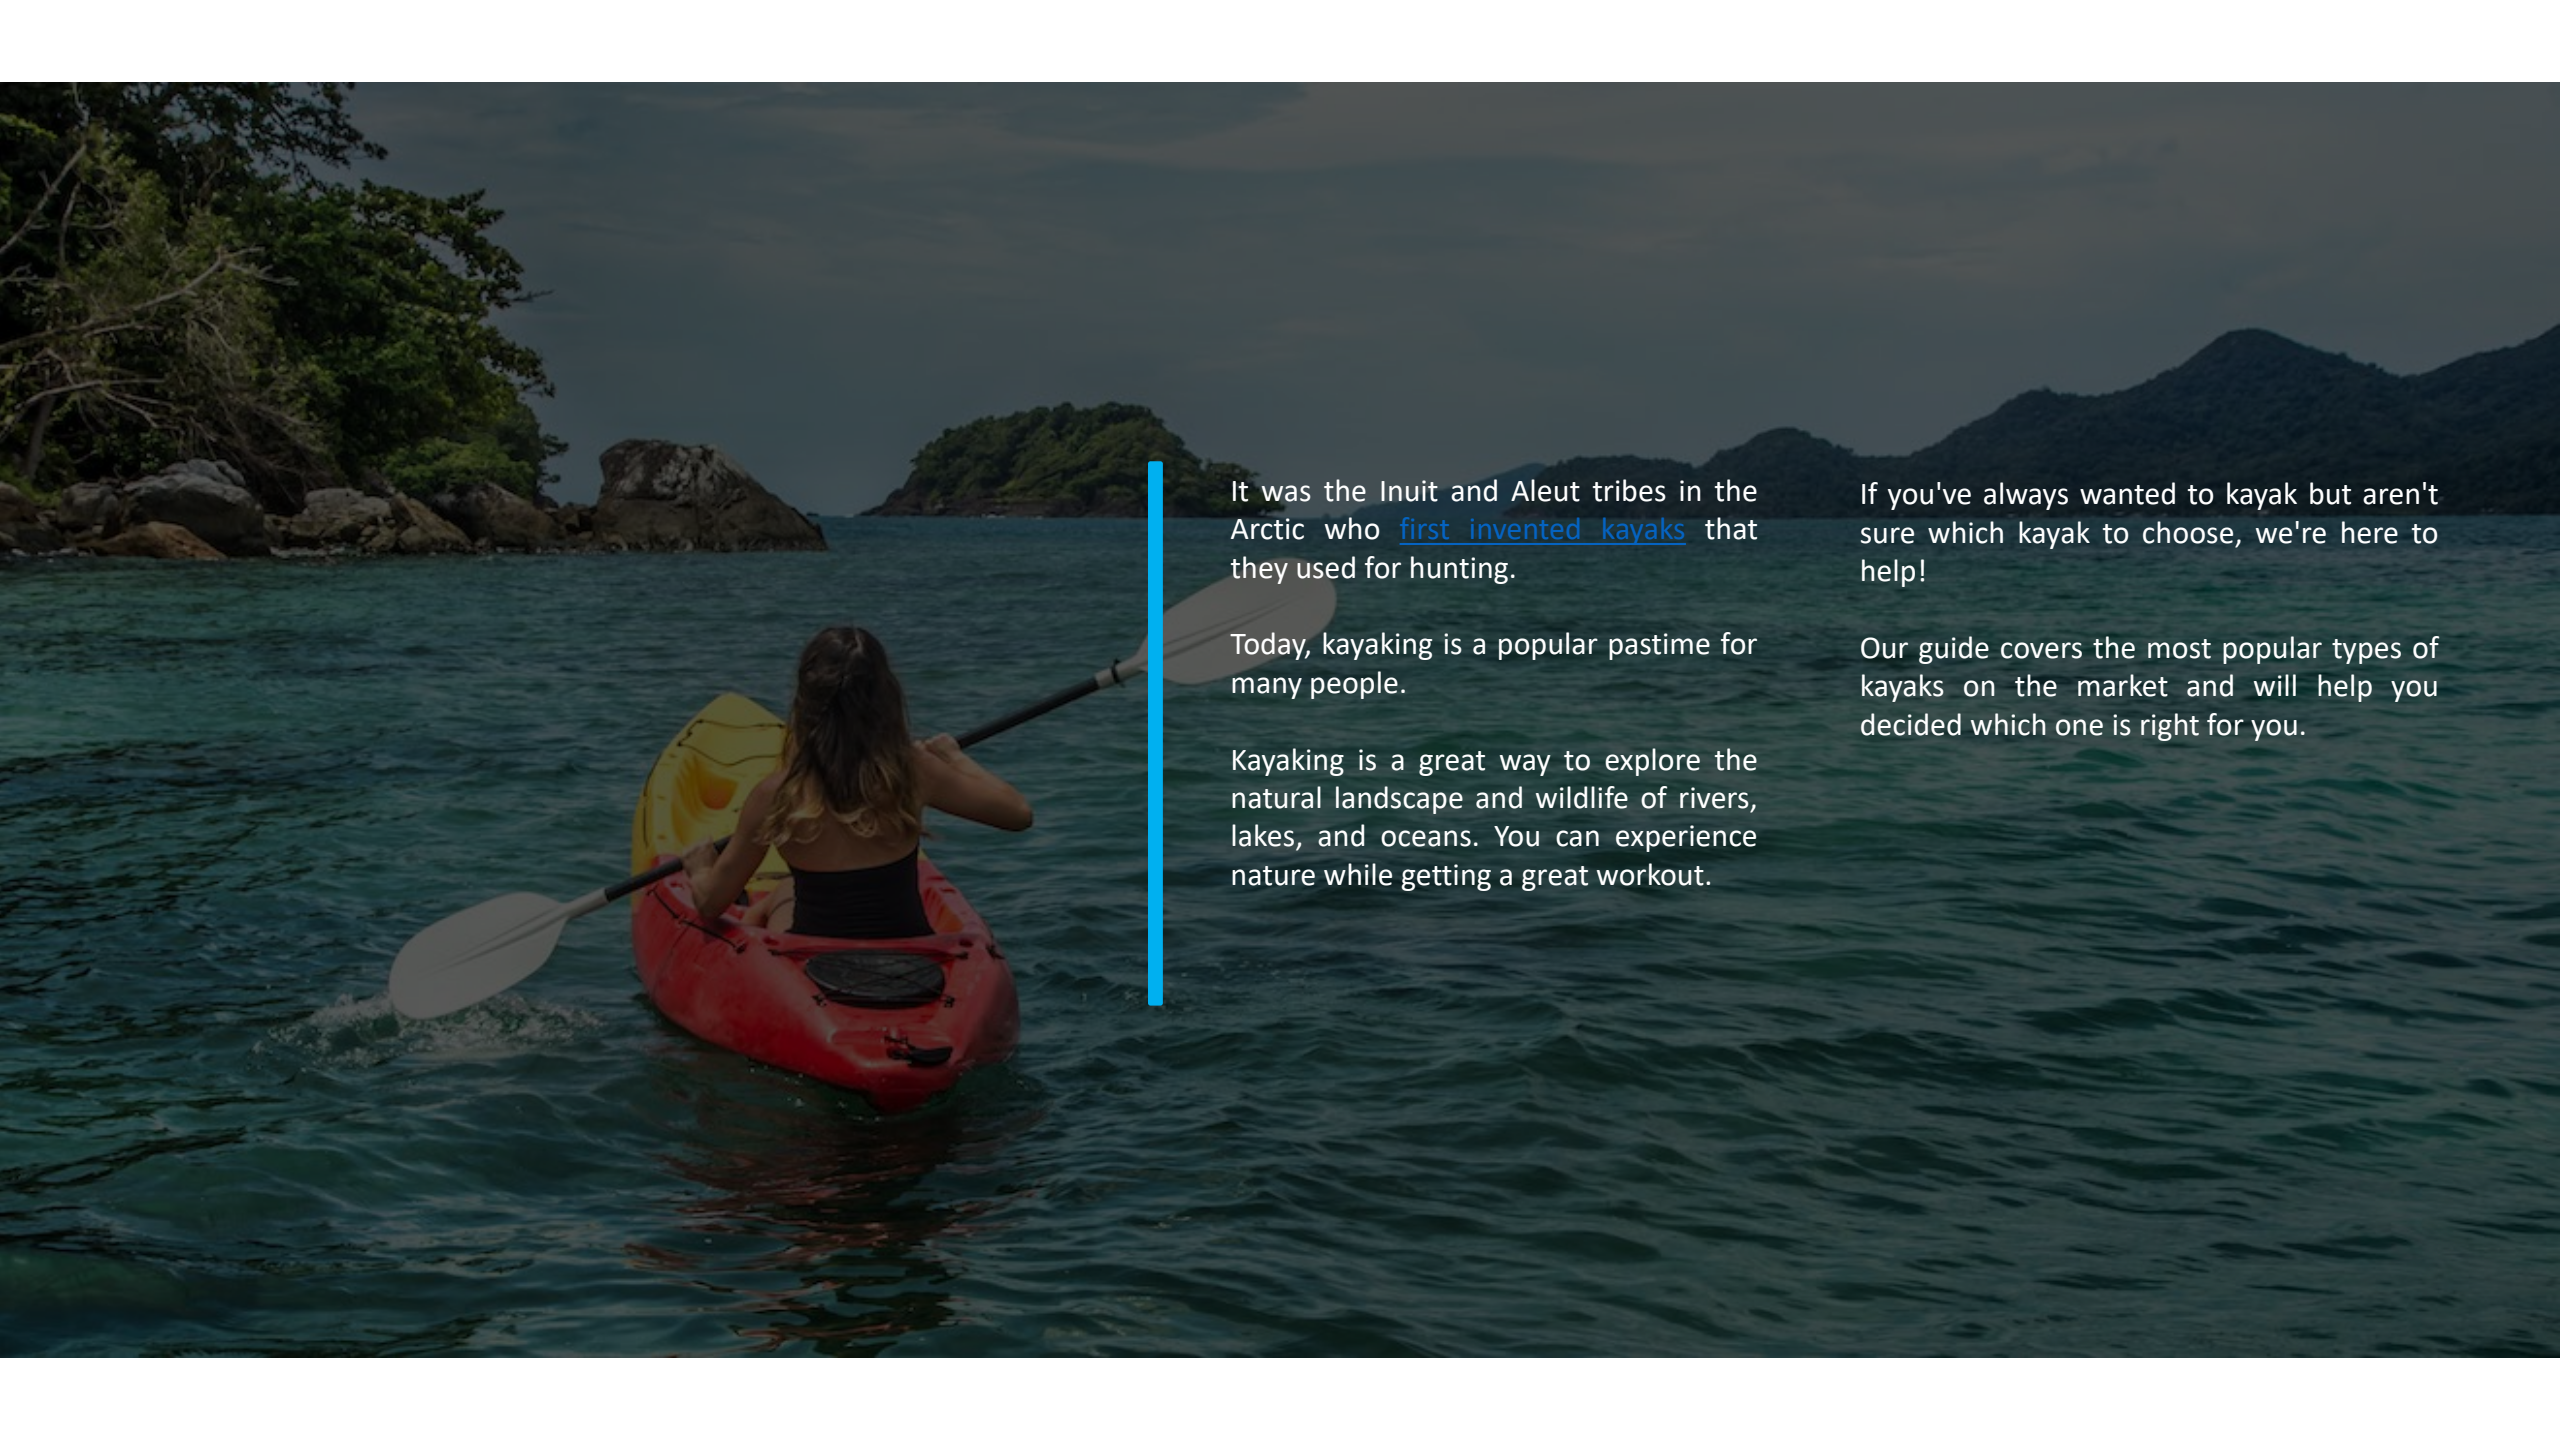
It was the Inuit and Aleut tribes in the Arctic who first invented kayaks that they used for hunting.

Today, kayaking is a popular pastime for many people.

Kayaking is a great way to explore the natural landscape and wildlife of rivers, lakes, and oceans. You can experience nature while getting a great workout.

If you've always wanted to kayak but aren't sure which kayak to choose, we're here to help!

Our guide covers the most popular types of kayaks on the market and will help you decided which one is right for you.